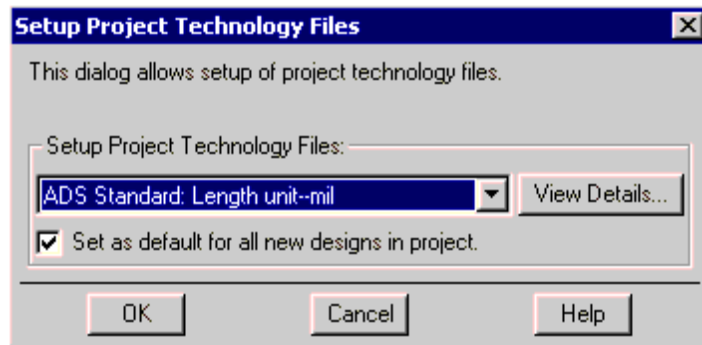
Setup Project Technology Files

This dialog allows setup of project technology files.

Setup Project Technology Files:

ADS Standard: Length unit--mil

View Details...

Set as default for all new designs in project.

OK

Cancel

Help